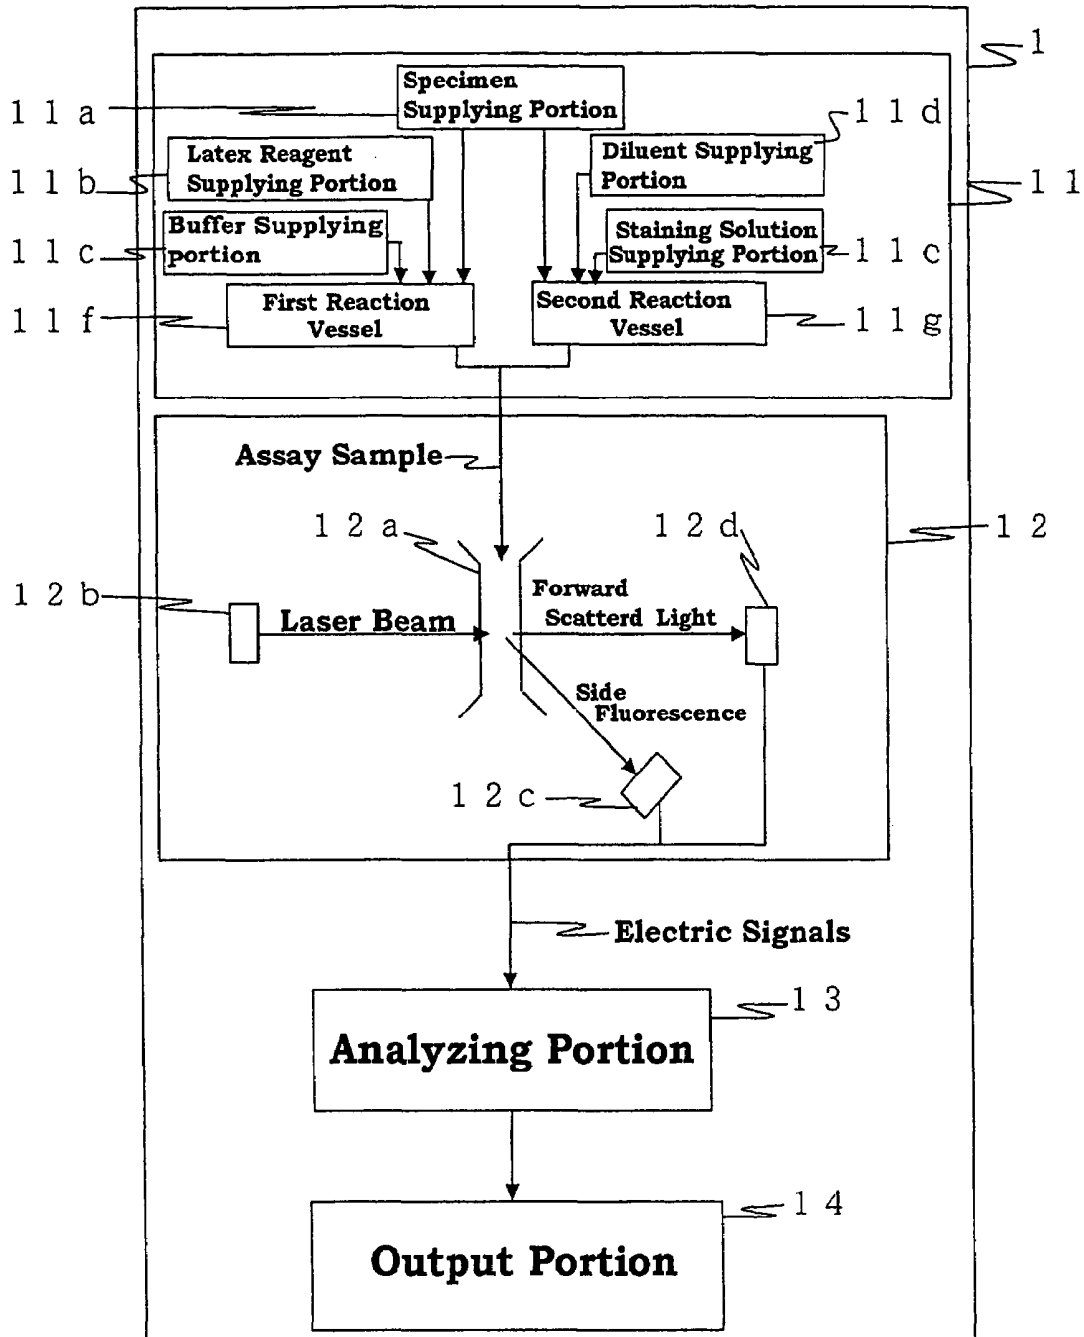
1

11a

Specimen Supplying Portion

11d

Latex Reagent Supplying Portion

Diluent Supplying Portion

11b

11

Buffer Supplying portion

Staining Solution Supplying Portion

11c

11c

11f

First Reaction Vessel

Second Reaction Vessel

11g

Assay Sample

12a

12d

12

12b

Laser Beam

Forward Scatterd Light

Side Fluorescence

12c

Electric Signals

13

Analyzing Portion

14

Output Portion